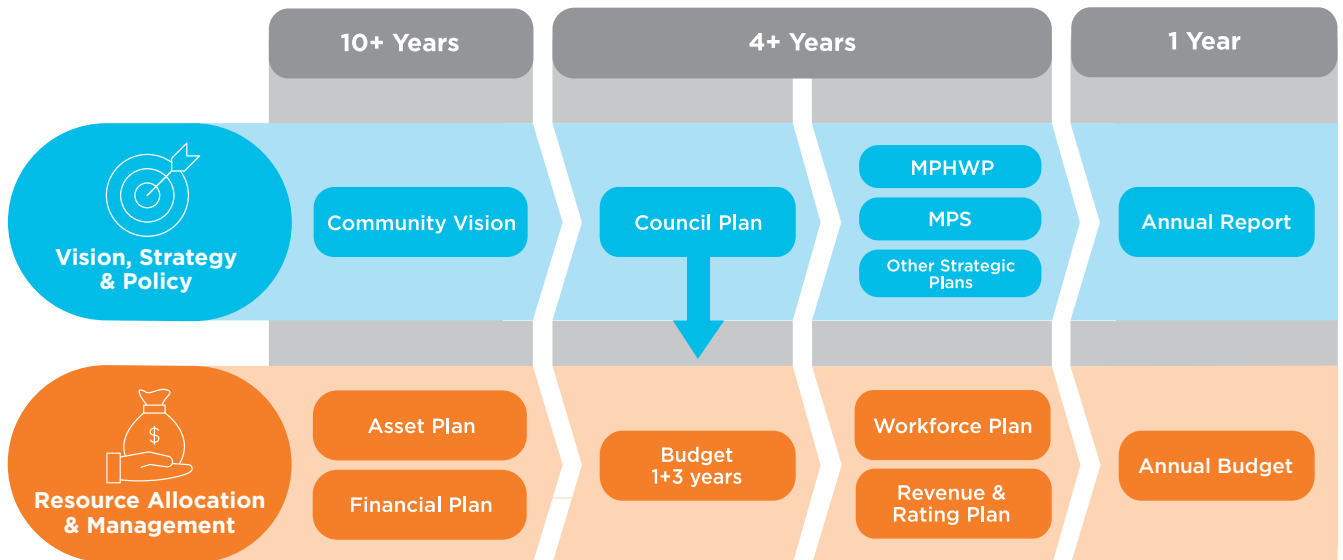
10+ Years

4+ Years

1 Year

Vision, Strategy & Policy

Community Vision

Council Plan

MPHWP

MPS

Other Strategic Plans

Annual Report

Resource Allocation & Management

Asset Plan

Financial Plan

Budget 1+3 years

Workforce Plan

Revenue & Rating Plan

Annual Budget